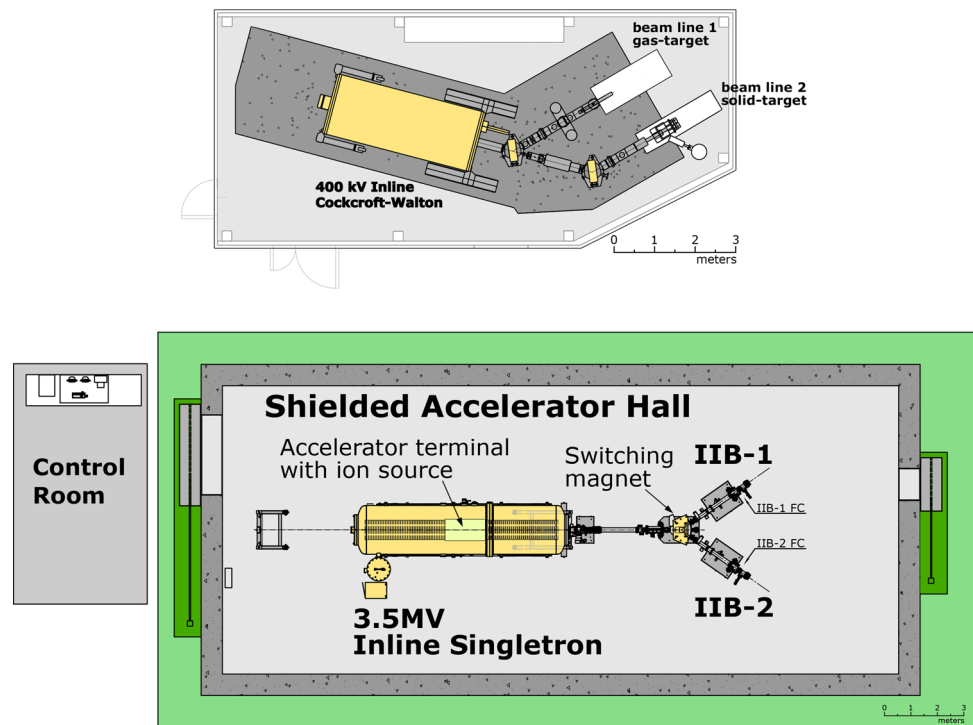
beam line 1
gas-target

beam line 2
solid-target

400 kV Inline
Cockcroft-Walton

0 1 2 3
meters

Shielded Accelerator Hall

Control Room

Accelerator terminal with ion source

Switching magnet

IIB-1

IIB-1 FC

IIB-2 FC

IIB-2

3.5MV
Inline Singletron

0 1 2 3
meters